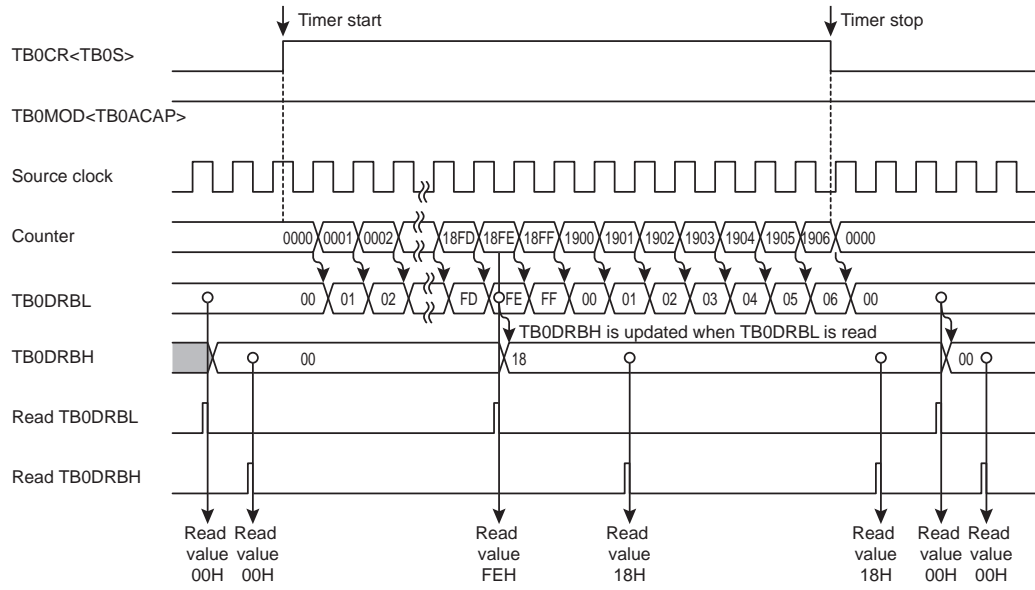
Timer start
Timer stop
TB0CR<TB0S>
TB0MOD<TB0ACAP>
Source clock
Counter
0000 0001 0002 18FD 18FE 18FF 1900 1901 1902 1903 1904 1905 1906 0000
TB0DRBL
00 01 02 FD FE FF 00 01 02 03 04 05 06 00
TB0DRBH is updated when TB0DRBL is read
TB0DRBH
00
18
00
Read TB0DRBL
Read TB0DRBH
Read value 00H
Read value 00H
Read value FEH
Read value 18H
Read value 18H
Read value 00H
Read value 00H